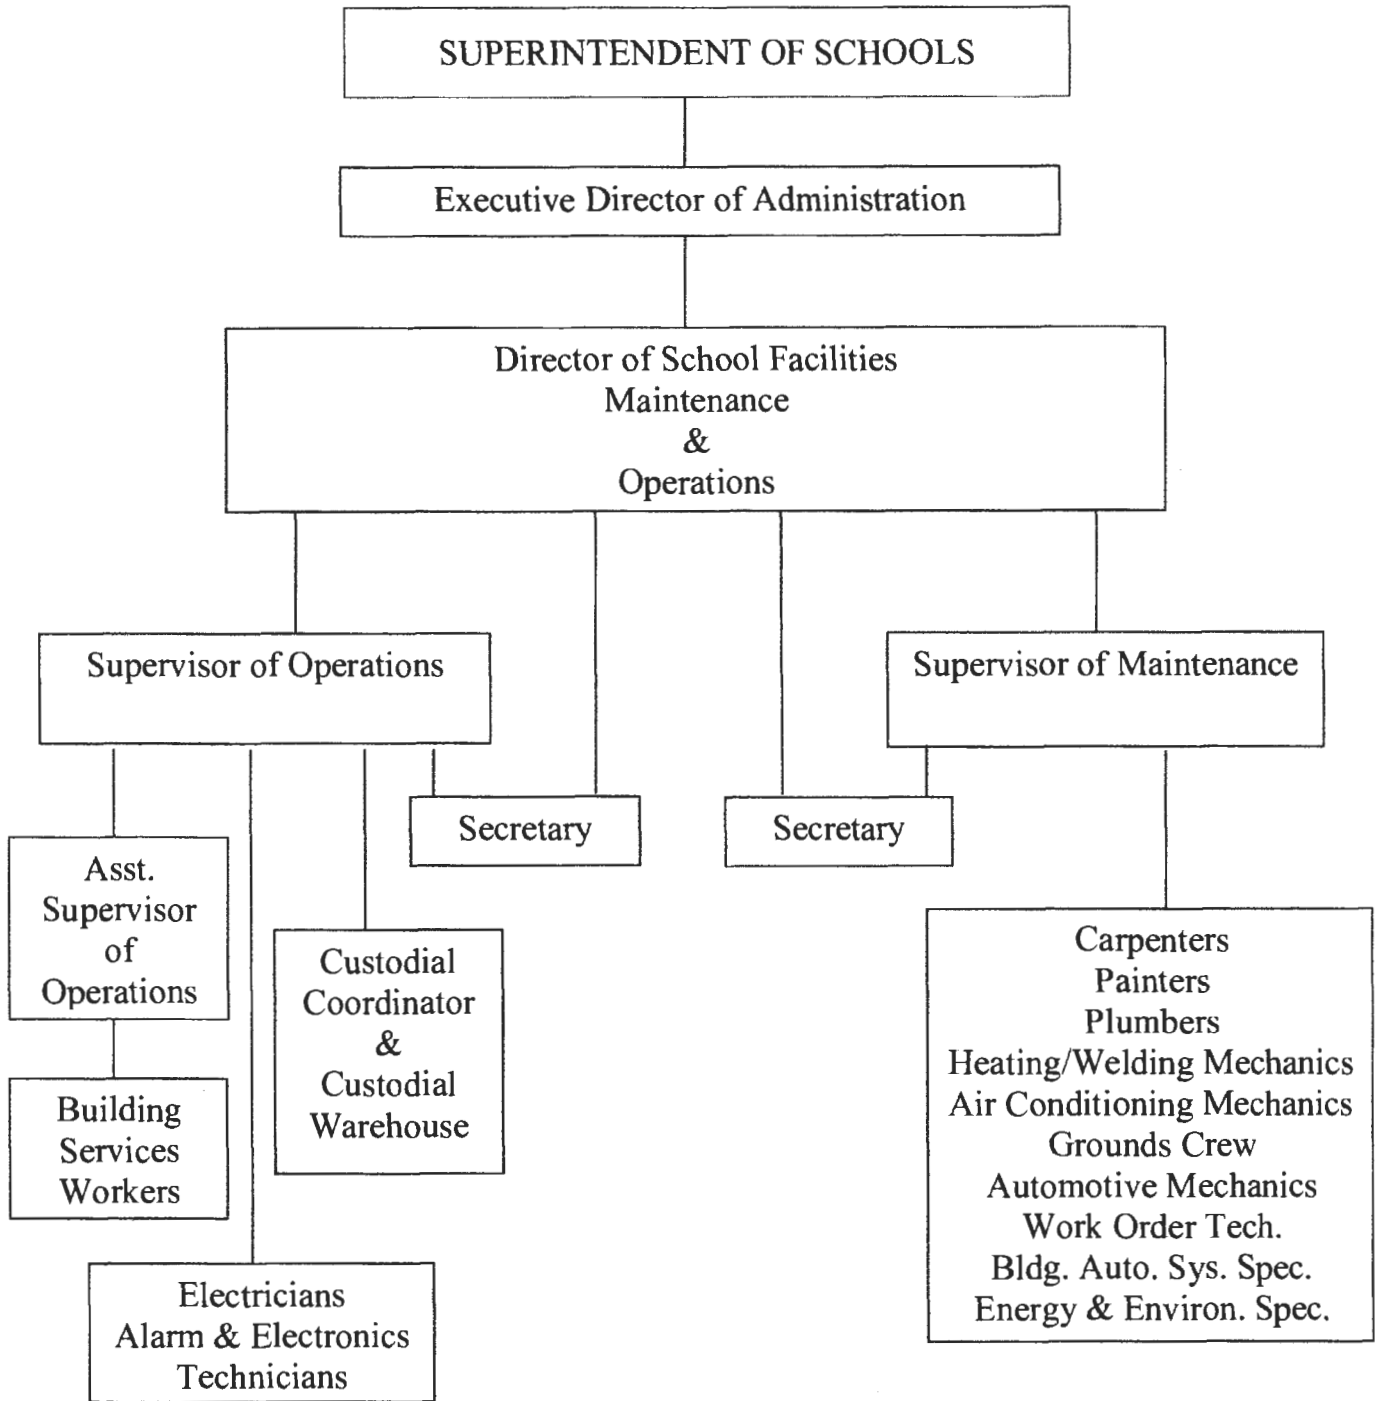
SUPERINTENDENT OF SCHOOLS

Executive Director of Administration

Director of School Facilities
Maintenance
&
Operations

Supervisor of Operations

Supervisor of Maintenance

Secretary

Secretary

Asst. Supervisor of Operations

Building Services Workers

Custodial Coordinator & Custodial Warehouse

Electricians
Alarm & Electronics Technicians

Carpenters
Painters
Plumbers
Heating/Welding Mechanics
Air Conditioning Mechanics
Grounds Crew
Automotive Mechanics
Work Order Tech.
Bldg. Auto. Sys. Spec.
Energy & Environ. Spec.